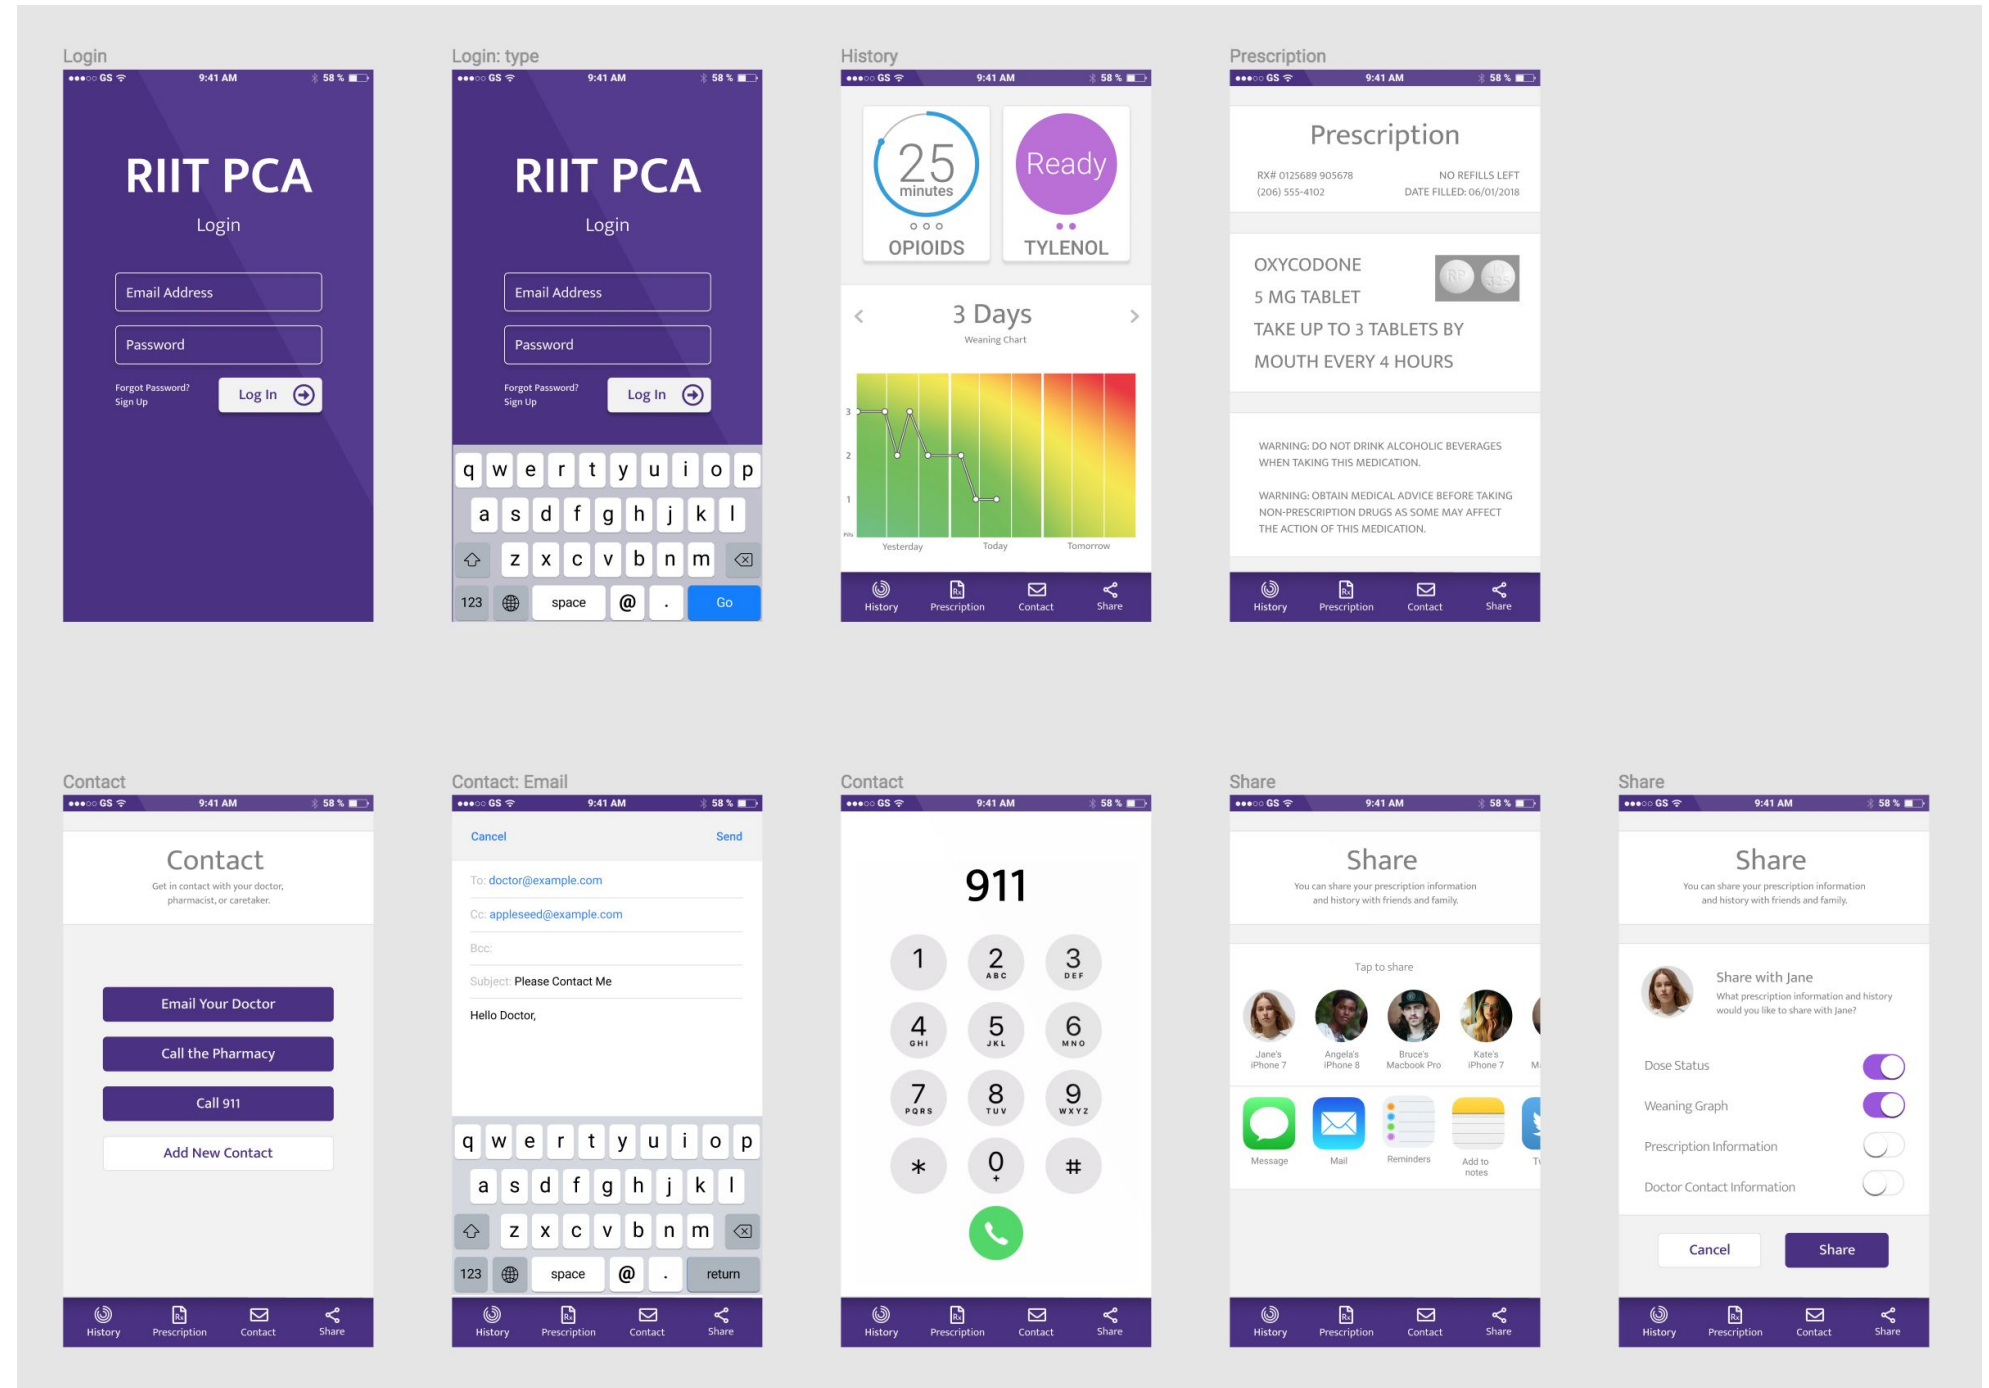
Login

●●●○○ GS 9:41 AM 58 %

RIIT PCA

Login

Email Address

Password

Forgot Password?
Sign Up

Log In

Login: type

●●●○○ GS 9:41 AM 58 %

RIIT PCA

Login

Email Address

Password

Forgot Password?
Sign Up

Log In

q w e r t y u i o p
a s d f g h j k l
z x c v b n m
123 space @ . Go

History

●●●○○ GS 9:41 AM 58 %

25 minutes
OPIOIDS

Ready
TYLENOL

3 Days
Weaning Chart

3
2
1
Pills

Yesterday Today Tomorrow

History Prescription Contact Share

Prescription

●●●○○ GS 9:41 AM 58 %

Prescription

RX# 0125689 905678
(206) 555-4102

NO REFILLS LEFT
DATE FILLED: 06/01/2018

OXYCODONE
5 MG TABLET
TAKE UP TO 3 TABLETS BY
MOUTH EVERY 4 HOURS

WARNING: DO NOT DRINK ALCOHOLIC BEVERAGES WHEN TAKING THIS MEDICATION.

WARNING: OBTAIN MEDICAL ADVICE BEFORE TAKING NON-PRESCRIPTION DRUGS AS SOME MAY AFFECT THE ACTION OF THIS MEDICATION.

History Prescription Contact Share

Contact

●●●○○ GS 9:41 AM 58 %

Contact
Get in contact with your doctor, pharmacist, or caretaker.

Email Your Doctor
Call the Pharmacy
Call 911
Add New Contact

History Prescription Contact Share

Contact: Email

●●●○○ GS 9:41 AM 58 %

Cancel Send

To: doctor@example.com
Cc: appleseed@example.com
Bcc:
Subject: Please Contact Me

Hello Doctor,

q w e r t y u i o p
a s d f g h j k l
z x c v b n m
123 space @ . return

History Prescription Contact Share

Contact

●●●○○ GS 9:41 AM 58 %

911

1
2 ABC
3 DEF
4 GHI
5 JKL
6 MNO
7 PQRS
8 TUV
9 WXYZ
*
0 +
#

History Prescription Contact Share

Share

●●●○○ GS 9:41 AM 58 %

Share
You can share your prescription information and history with friends and family.

Tap to share

Jane's iPhone 7
Angela's iPhone 8
Bruce's Macbook Pro
Kate's iPhone 7
M

Message
Mail
Reminders
Add to notes
Tw

History Prescription Contact Share

Share

●●●○○ GS 9:41 AM 58 %

Share
You can share your prescription information and history with friends and family.

Share with Jane
What prescription information and history would you like to share with Jane?

Dose Status
Weaning Graph
Prescription Information
Doctor Contact Information

Cancel Share

History Prescription Contact Share